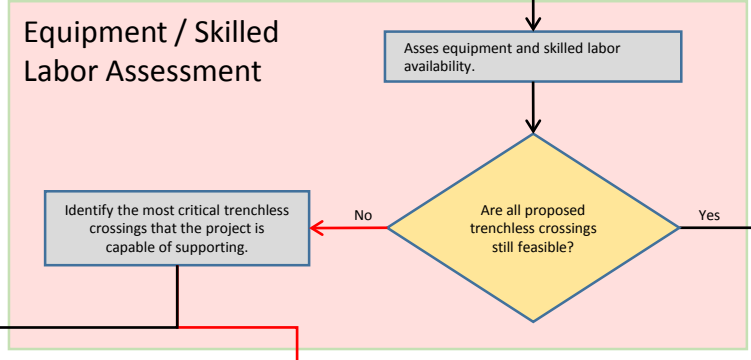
Equipment / Skilled Labor Assessment

Asses equipment and skilled labor availability.

Are all proposed trenchless crossings still feasible?

No

Yes

Identify the most critical trenchless crossings that the project is capable of supporting.